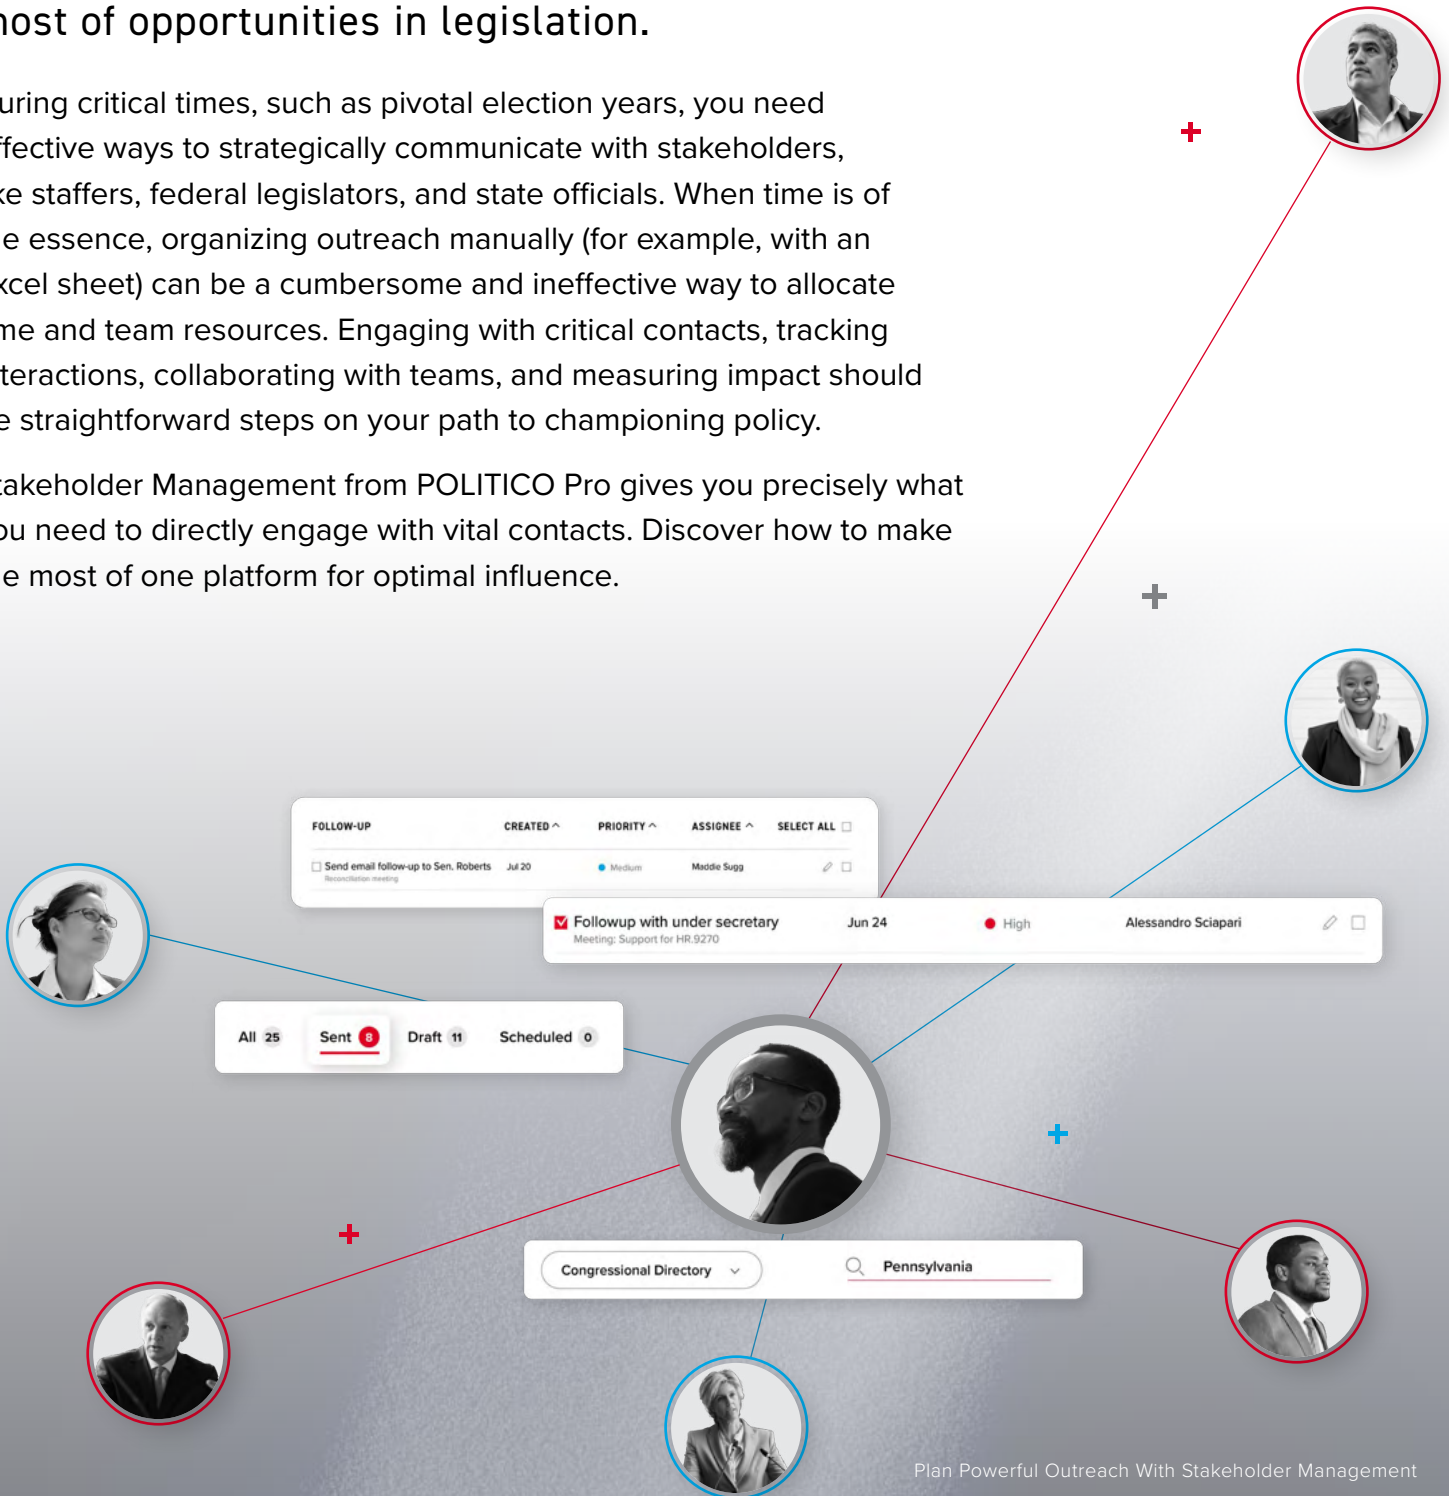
nost of opportunities in legislation.

uring critical times, such as pivotal election years, you need ffective ways to strategically communicate with stakeholders, ke staffers, federal legislators, and state officials. When time is of e essence, organizing outreach manually (for example, with an xcel sheet) can be a cumbersome and ineffective way to allocate me and team resources. Engaging with critical contacts, tracking teractions, collaborating with teams, and measuring impact should e straightforward steps on your path to championing policy.

akeholder Management from POLITICO Pro gives you precisely what ou need to directly engage with vital contacts. Discover how to make e most of one platform for optimal influence.

| FOLLOW-UP | CREATED | PRIORITY | ASSIGNEE | SELECT ALL |
|---|---|---|---|---|
| Send email follow-up to Sen. Roberts Reconciliation meeting | Jul 20 | Medium | Maddie Sugg | |
| Followup with under secretary Meeting: Support for HR.9270 | Jun 24 | High | Alessandro Sciapari | |

All 25 Sent 8 Draft 11 Scheduled 0

Congressional Directory

Pennsylvania

Plan Powerful Outreach With Stakeholder Management